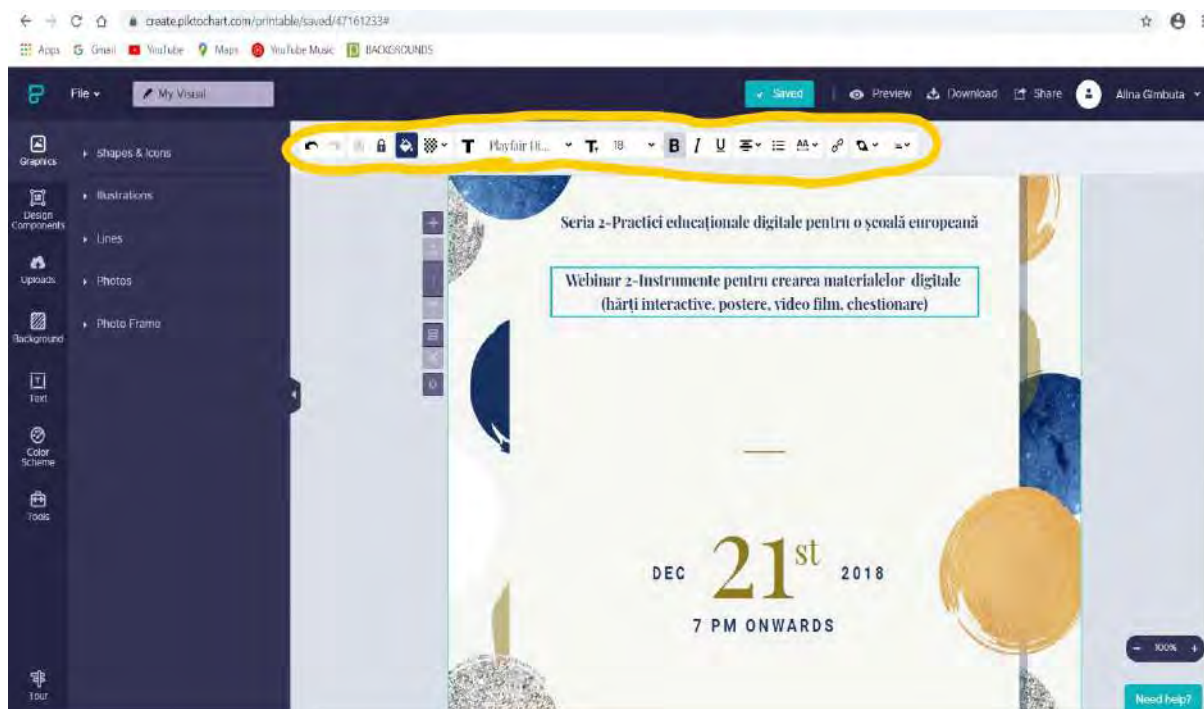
create.piktochart.com/printable/saved/47161233#

Apps Gmail YouTube Maps YouTube Music BACKGROUNDS

File My Visual

Saved Preview Download Share Alina Gimbuta

Graphics
Design Components
Uploads
Background
Text
Color Scheme
Tools
Tour

Shapes & Icons
Illustrations
Lines
Photos
Photo Frame

Playfair Di... 18

Seria 2-Practici educaţionale digitale pentru o şcoală europeană

Webinar 2-Instrumente pentru crearea materialelor digitale (hărţi interactive, postere, video film, chestionare)

DEC 21st 2018
7 PM ONWARDS

100%

Need help?